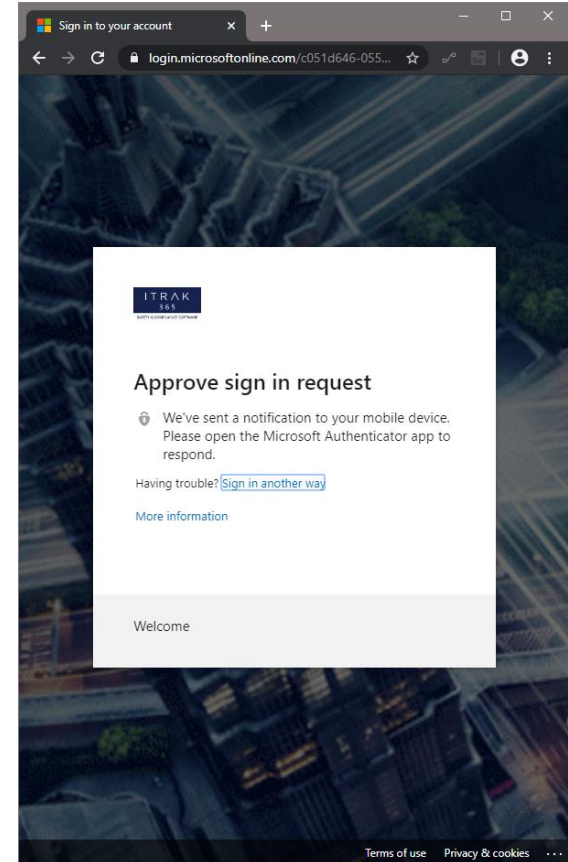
Sign in to your account

login.microsoftonline.com/c051d646-055...

ITRAK 365
SAFETY & COMPLIANCE SOFTWARE

Approve sign in request

We've sent a notification to your mobile device. Please open the Microsoft Authenticator app to respond.

Having trouble? Sign in another way

More information

Welcome

Terms of use Privacy & cookies ...